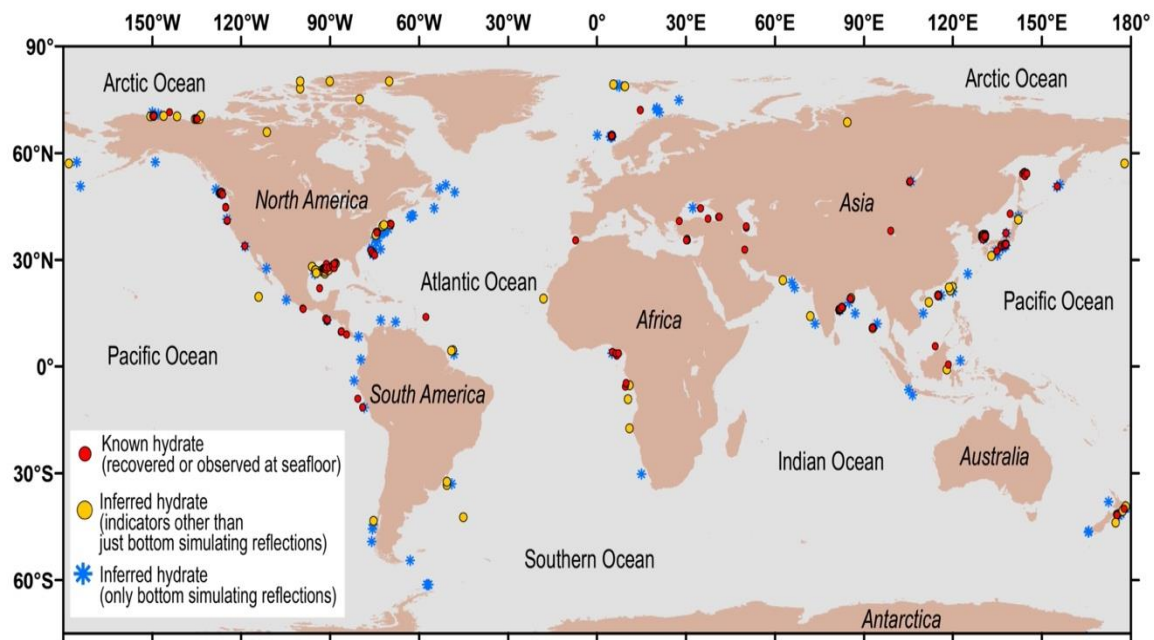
150°W 120°W 90°W 60°W 30°W 0° 30°E 60°E 90°E 120°E 150°E 180°

90°
60°N
30°N
0°
30°S
60°S

Arctic Ocean
Arctic Ocean
North America
Asia
Atlantic Ocean
Pacific Ocean
Africa
Pacific Ocean
South America
Indian Ocean
Australia
Southern Ocean
Antarctica

Known hydrate (recovered or observed at seafloor)
Inferred hydrate (indicators other than just bottom simulating reflections)
Inferred hydrate (only bottom simulating reflections)